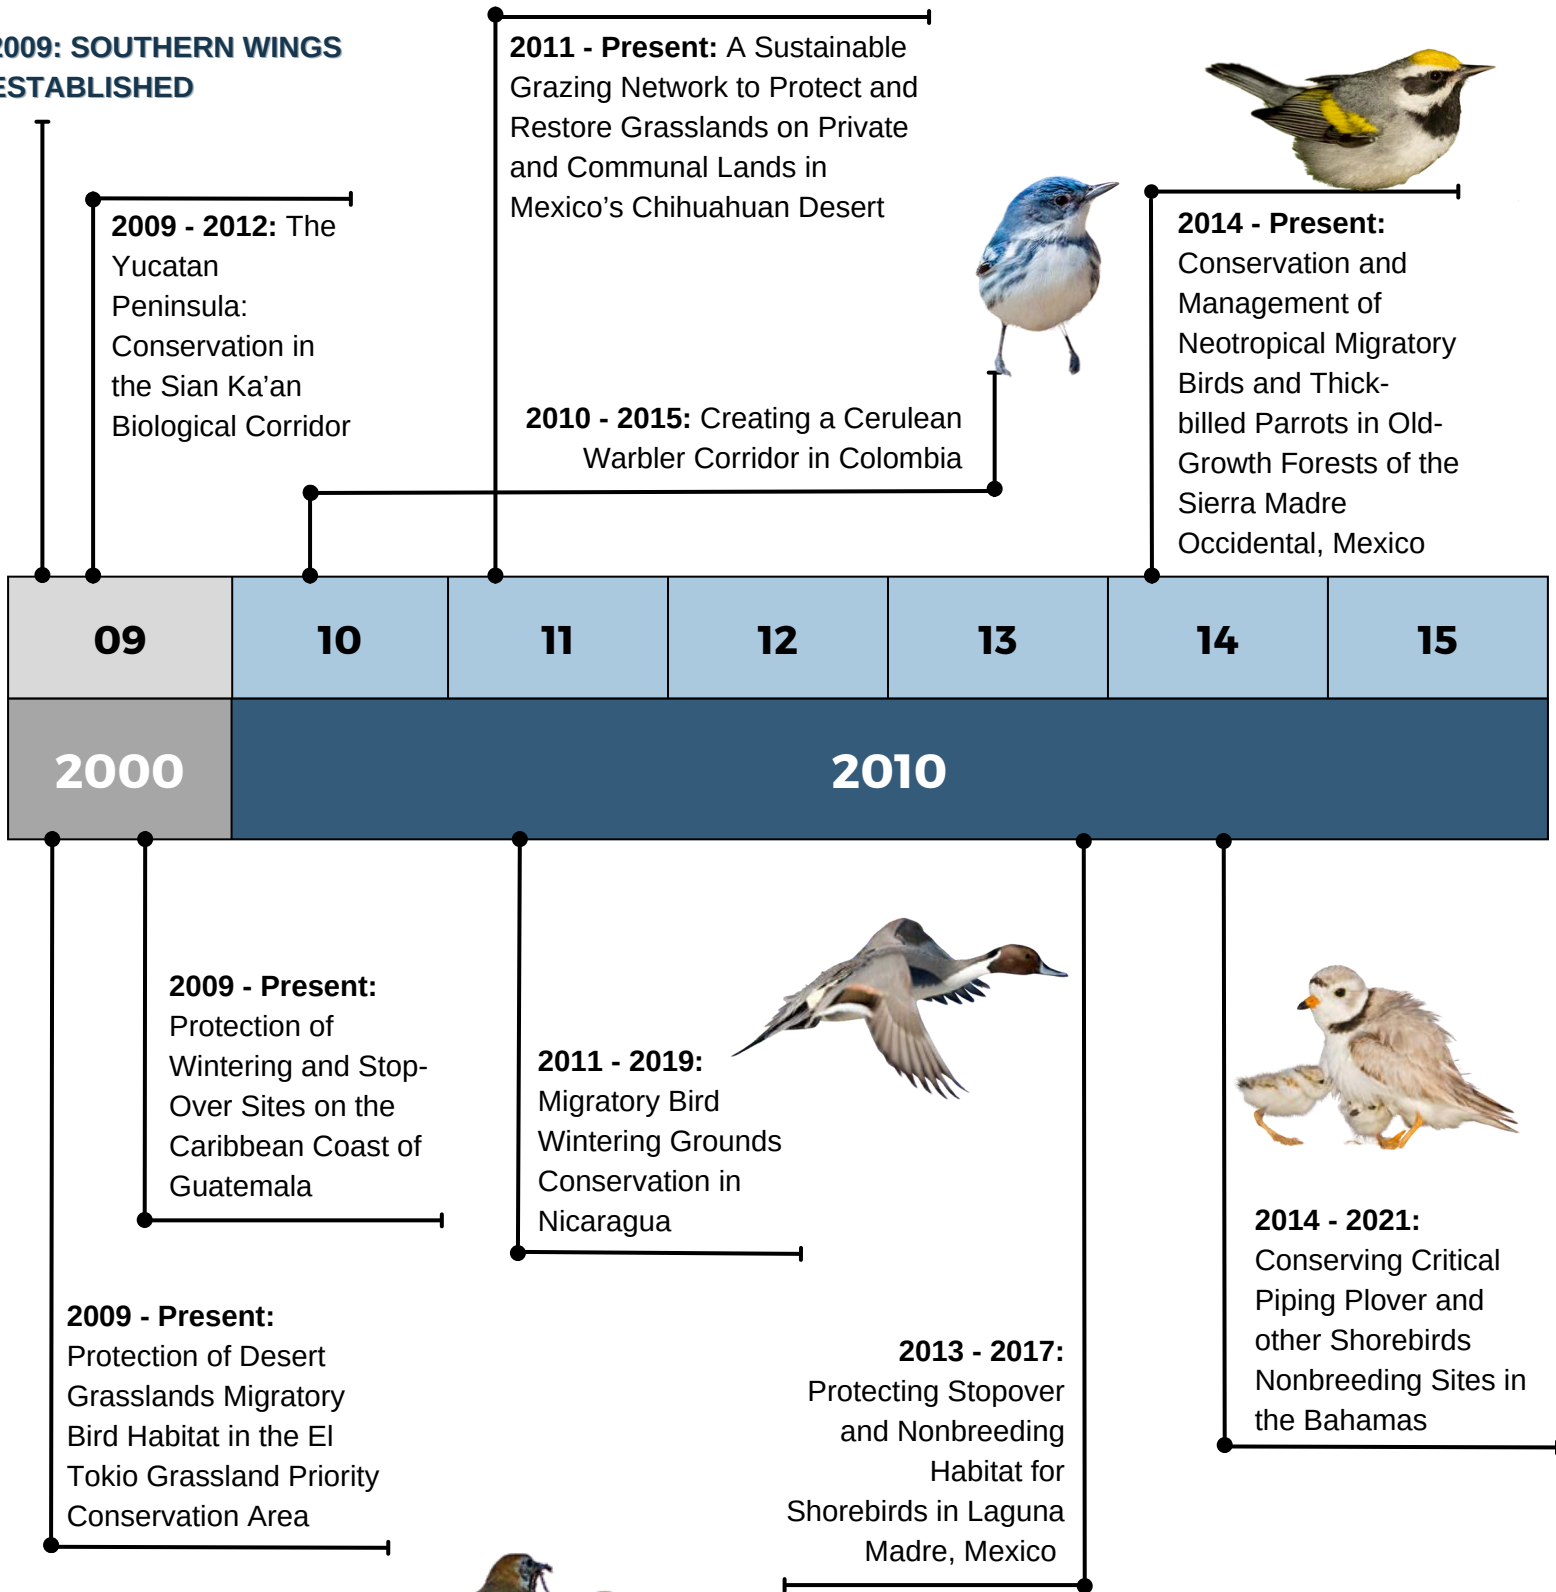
2009: SOUTHERN WINGS ESTABLISHED

2009 - 2012: The Yucatan Peninsula: Conservation in the Sian Ka'an Biological Corridor

2011 - Present: A Sustainable Grazing Network to Protect and Restore Grasslands on Private and Communal Lands in Mexico's Chihuahuan Desert

2010 - 2015: Creating a Cerulean Warbler Corridor in Colombia

2014 - Present: Conservation and Management of Neotropical Migratory Birds and Thick-billed Parrots in Old-Growth Forests of the Sierra Madre Occidental, Mexico

| 09 | 10 | 11 | 12 | 13 | 14 | 15 |
|---|---|---|---|---|---|---|
| 2000 | 2010 | | | | | |

2009 - Present: Protection of Wintering and Stop-Over Sites on the Caribbean Coast of Guatemala

2011 - 2019: Migratory Bird Wintering Grounds Conservation in Nicaragua

2014 - 2021: Conserving Critical Piping Plover and other Shorebirds Nonbreeding Sites in the Bahamas

2009 - Present: Protection of Desert Grasslands Migratory Bird Habitat in the El Tokio Grassland Priority Conservation Area

2013 - 2017: Protecting Stopover and Nonbreeding Habitat for Shorebirds in Laguna Madre, Mexico